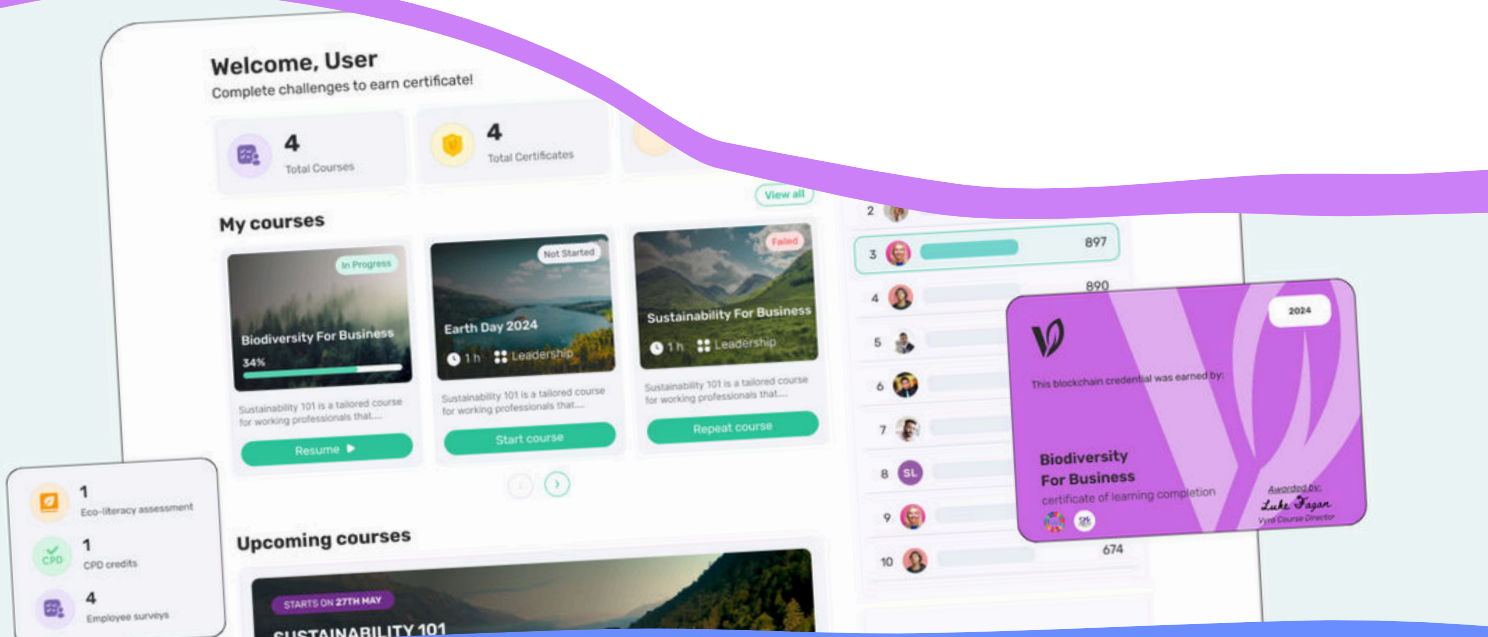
Welcome, User
Complete challenges to earn certificate!

4
Total Courses

4
Total Certificates

View all

My courses

In Progress
Biodiversity For Business
34%
Sustainability 101 is a tailored course for working professionals that....
Resume ▶

Not Started
Earth Day 2024
1 h Leadership
Sustainability 101 is a tailored course for working professionals that....
Start course

Failed
Sustainability For Business
1 h Leadership
Sustainability 101 is a tailored course for working professionals that....
Repeat course

Upcoming courses

STARTS ON 27TH MAY
SUSTAINABILITY 101

2
3 897
4 890
5
6
7
8 SL
9
10 674

1
Eco-literacy assessment
CPD
1
CPD credits
4
Employee surveys

2024
This blockchain credential was earned by:
Biodiversity For Business
certificate of learning completion
Awarded by:
Luke Fagan
Vyrd Course Director